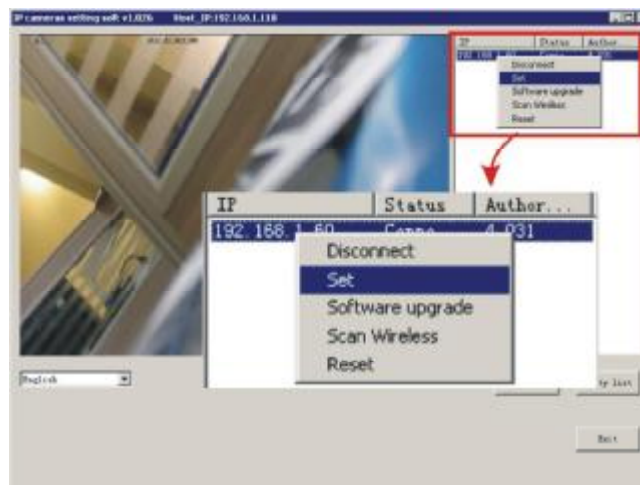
IP cameras setting soft v1.026 Host_IP:192.168.1.118

| IP | Status | Author... |
|---|---|---|
| 192.168.1.60 | Conne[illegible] | 4.031 |

Disconnect
Set
Software upgrade
Scan Wireless
Reset

English

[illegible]y list

Exit